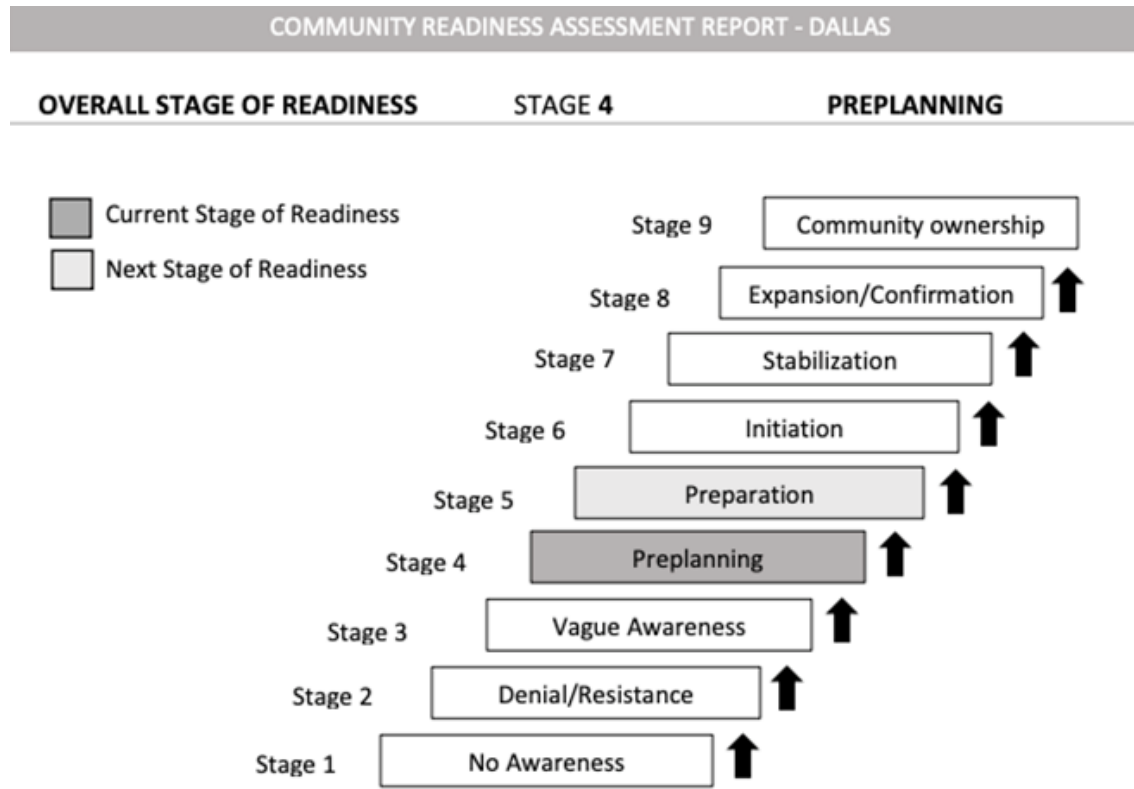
COMMUNITY READINESS ASSESSMENT REPORT - DALLAS

OVERALL STAGE OF READINESS STAGE 4 PREPLANNING

Current Stage of Readiness

Next Stage of Readiness

Stage 9 Community ownership

Stage 8 Expansion/Confirmation

Stage 7 Stabilization

Stage 6 Initiation

Stage 5 Preparation

Stage 4 Preplanning

Stage 3 Vague Awareness

Stage 2 Denial/Resistance

Stage 1 No Awareness